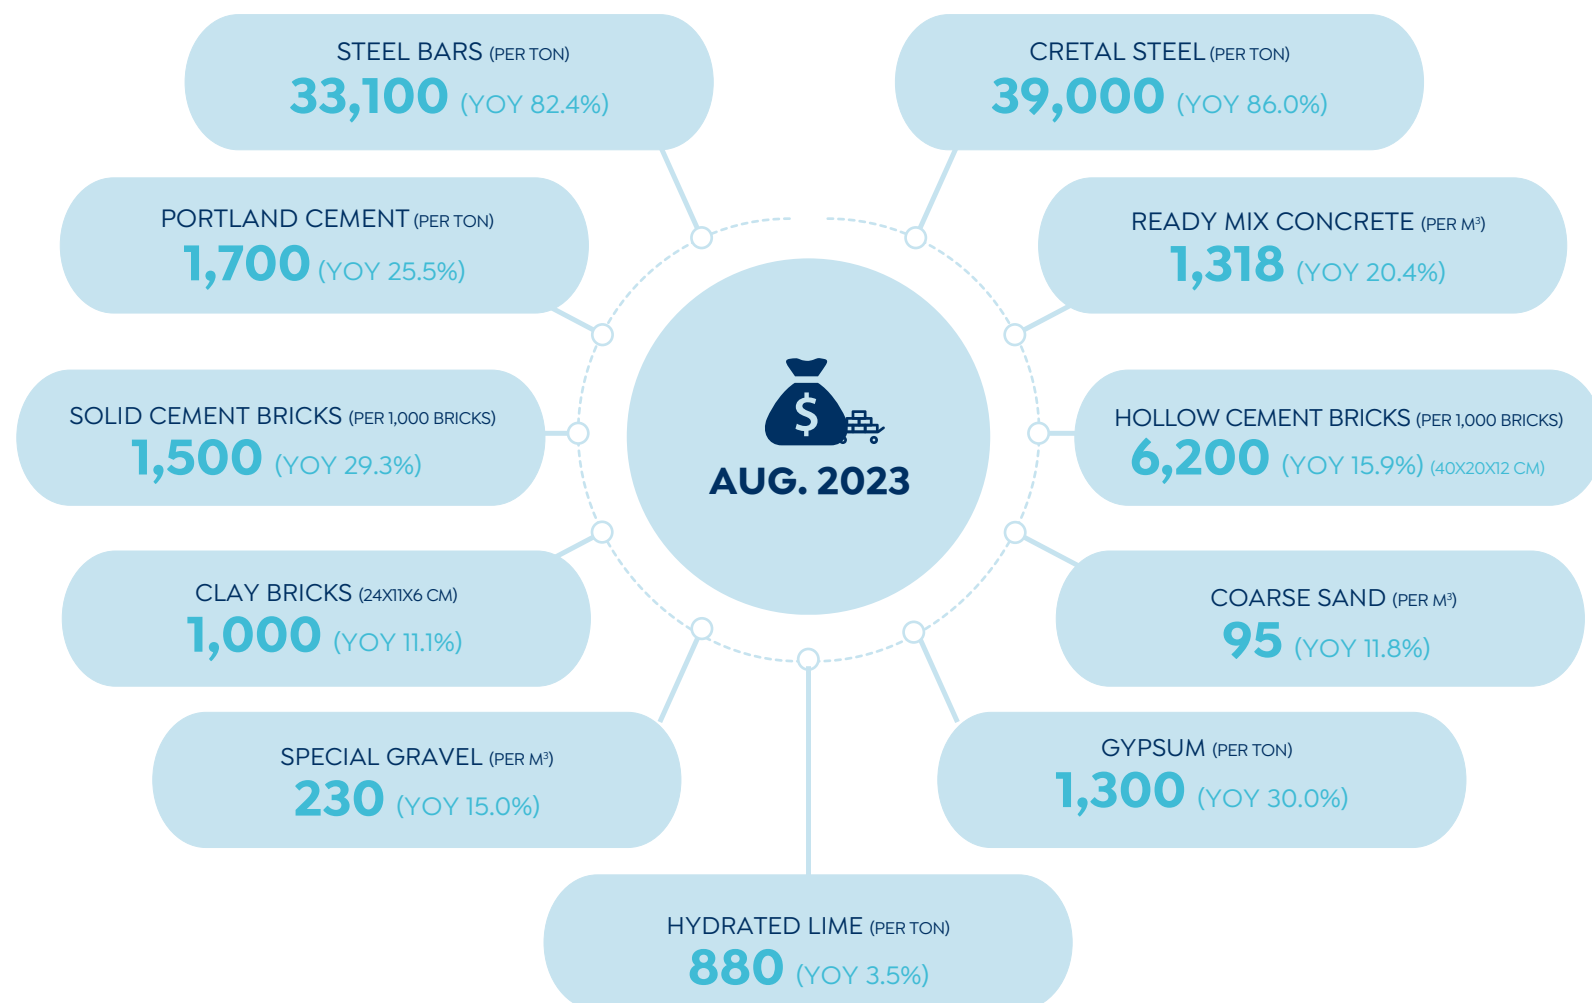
STEEL BARS (PER TON)
33,100 (YOY 82.4%)

CRETAL STEEL (PER TON)
39,000 (YOY 86.0%)

PORTLAND CEMENT (PER TON)
1,700 (YOY 25.5%)

READY MIX CONCRETE (PER $M^3$)
1,318 (YOY 20.4%)

SOLID CEMENT BRICKS (PER 1,000 BRICKS)
1,500 (YOY 29.3%)

AUG. 2023

HOLLOW CEMENT BRICKS (PER 1,000 BRICKS)
6,200 (YOY 15.9%) (40X20X12 CM)

CLAY BRICKS (24X11X6 CM)
1,000 (YOY 11.1%)

COARSE SAND (PER $M^3$)
95 (YOY 11.8%)

SPECIAL GRAVEL (PER $M^3$)
230 (YOY 15.0%)

GYPSUM (PER TON)
1,300 (YOY 30.0%)

HYDRATED LIME (PER TON)
880 (YOY 3.5%)